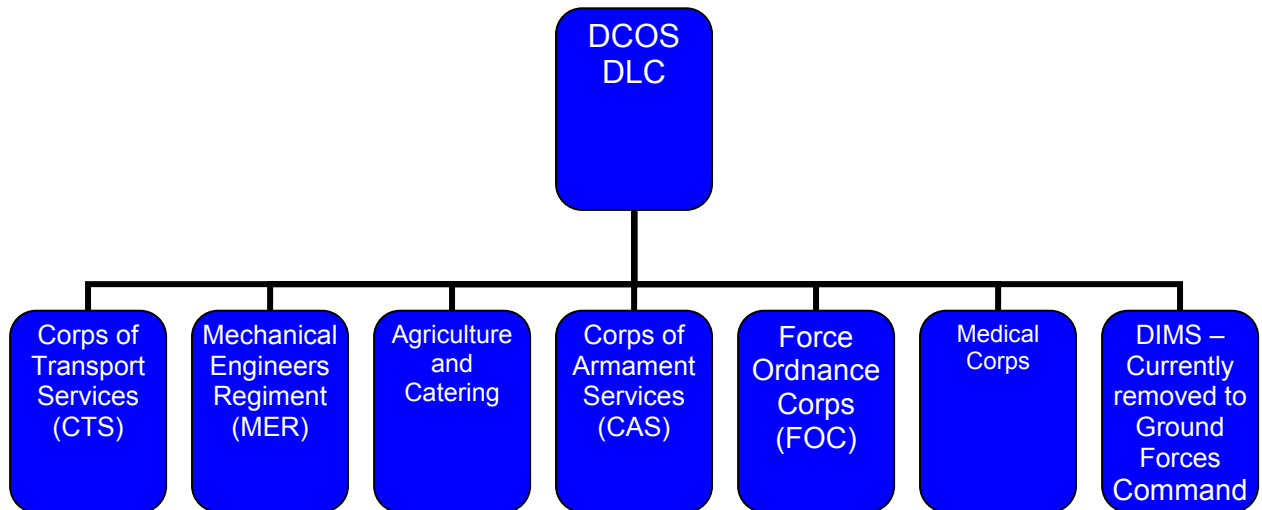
DCOS DLC

Corps of Transport Services (CTS)

Mechanical Engineers Regiment (MER)

Agriculture and Catering

Corps of Armament Services (CAS)

Force Ordnance Corps (FOC)

Medical Corps

DIMS – Currently removed to Ground Forces Command